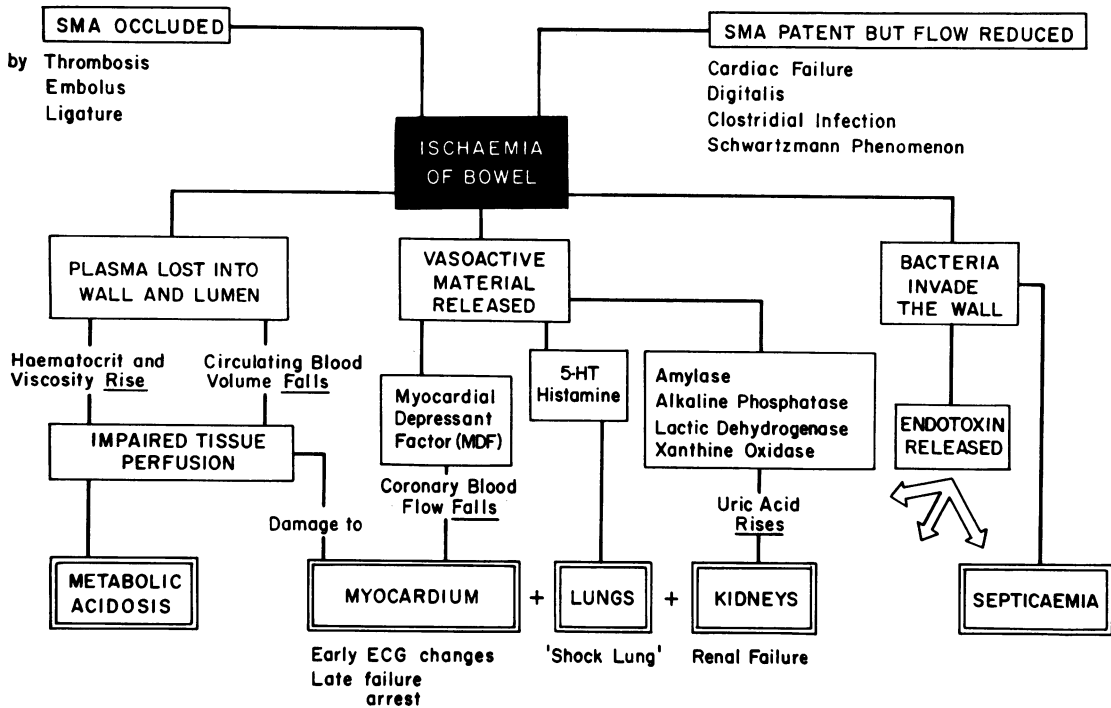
SMA OCCLUDED

by Thrombosis
Embolus
Ligature

SMA PATENT BUT FLOW REDUCED

Cardiac Failure
Digitalis
Clostridial Infection
Schwartzmann Phenomenon

ISCHAEMIA OF BOWEL

PLASMA LOST INTO WALL AND LUMEN

VASOACTIVE MATERIAL RELEASED

BACTERIA INVADE THE WALL

Haematocrit and Viscosity Rise

Circulating Blood Volume Falls

IMPAIRED TISSUE PERFUSION

Myocardial Depressant Factor (MDF)

5-HT Histamine

Amylase
Alkaline Phosphatase
Lactic Dehydrogenase
Xanthine Oxidase

ENDOTOXIN RELEASED

Coronary Blood Flow Falls

Damage to

Uric Acid Rises

METABOLIC ACIDOSIS

MYOCARDIUM + LUNGS + KIDNEYS

SEPTICAEMIA

Early ECG changes
Late failure
arrest

'Shock Lung'

Renal Failure